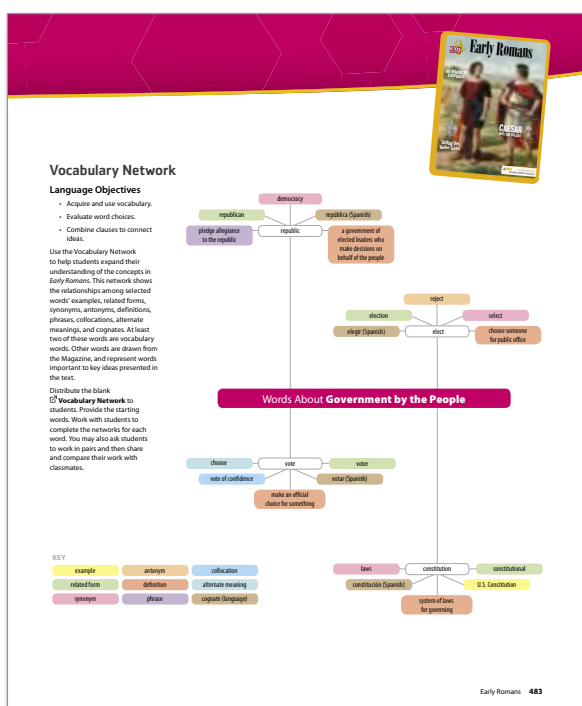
Early Romans

Caesar

Vocabulary Network

Language Objectives

- Acquire and use vocabulary.
- Evaluate word choices.
- Combine clauses to connect ideas.

Use the Vocabulary Network to help students expand their understanding of the concepts in *Early Romans*. This network shows the relationships among selected words' examples, related forms, synonyms, antonyms, definitions, phrases, collocations, alternate meanings, and cognates. At least two of these words are vocabulary words. Other words are drawn from the Magazine, and represent words important to key ideas presented in the text.

Distribute the blank Vocabulary Network to students. Provide the starting words. Work with students to complete the networks for each word. You may also ask students to work in pairs and then share and compare their work with classmates.

democracy
republican
república (Spanish)
pledge allegiance to the republic
republic
a government of elected leaders who make decisions on behalf of the people

reject
election
select
elegir (Spanish)
elect
choose someone for public office

Words About Government by the People

choose
vote
voter
vote of confidence
votar (Spanish)
make an official choice for something

laws
constitution
constitutional
constitución (Spanish)
U.S. Constitution
system of laws for governing

KEY
example
antonym
collocation
related form
definition
alternate meaning
synonym
phrase
cognate (language)

Early Romans 483